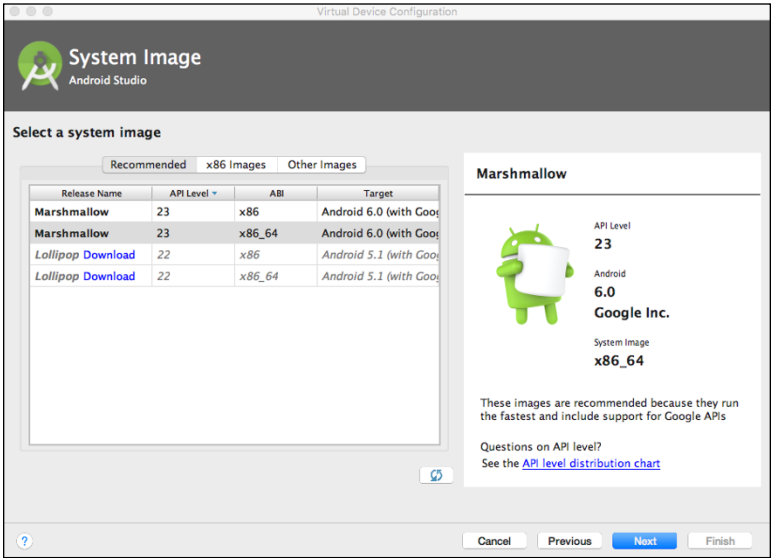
Virtual Device Configuration

System Image
Android Studio

Select a system image

Recommended | x86 Images | Other Images

| Release Name | API Level | ABI | Target |
|---|---|---|---|
| Marshmallow | 23 | x86 | Android 6.0 (with Goog |
| Marshmallow | 23 | x86_64 | Android 6.0 (with Goog |
| Lollipop Download | 22 | x86 | Android 5.1 (with Goog |
| Lollipop Download | 22 | x86_64 | Android 5.1 (with Goog |

Marshmallow

API Level
23

Android
6.0
Google Inc.

System Image
x86_64

These images are recommended because they run the fastest and include support for Google APIs

Questions on API level?
See the API level distribution chart

?

Cancel | Previous | Next | Finish